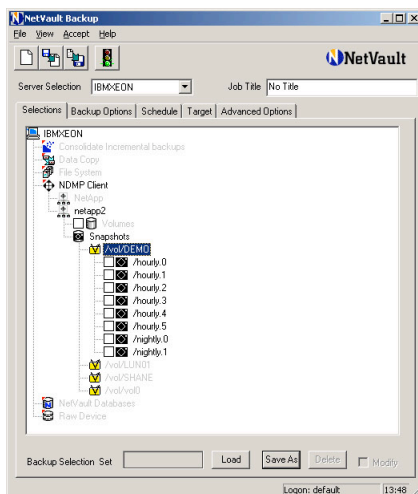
NetVault Backup

File View Accept Help

NetVault

Server Selection IBMXEON

Job Title No Title

Selections | Backup Options | Schedule | Target | Advanced Options

IBMXEON
Consolidate Incremental backups
Data Copy
File System
NDMP Client
NetApp
netapp2
Volumes
Snapshots
/vol/DEMO
/hourly.0
/hourly.1
/hourly.2
/hourly.3
/hourly.4
/hourly.5
/nightly.0
/nightly.1
/vol/LUN01
/vol/SHANE
/vol/vol0
NetVault Databases
Raw Device

Backup Selection Set

Load

Save As

Delete

Modify

Logon: default

13:48